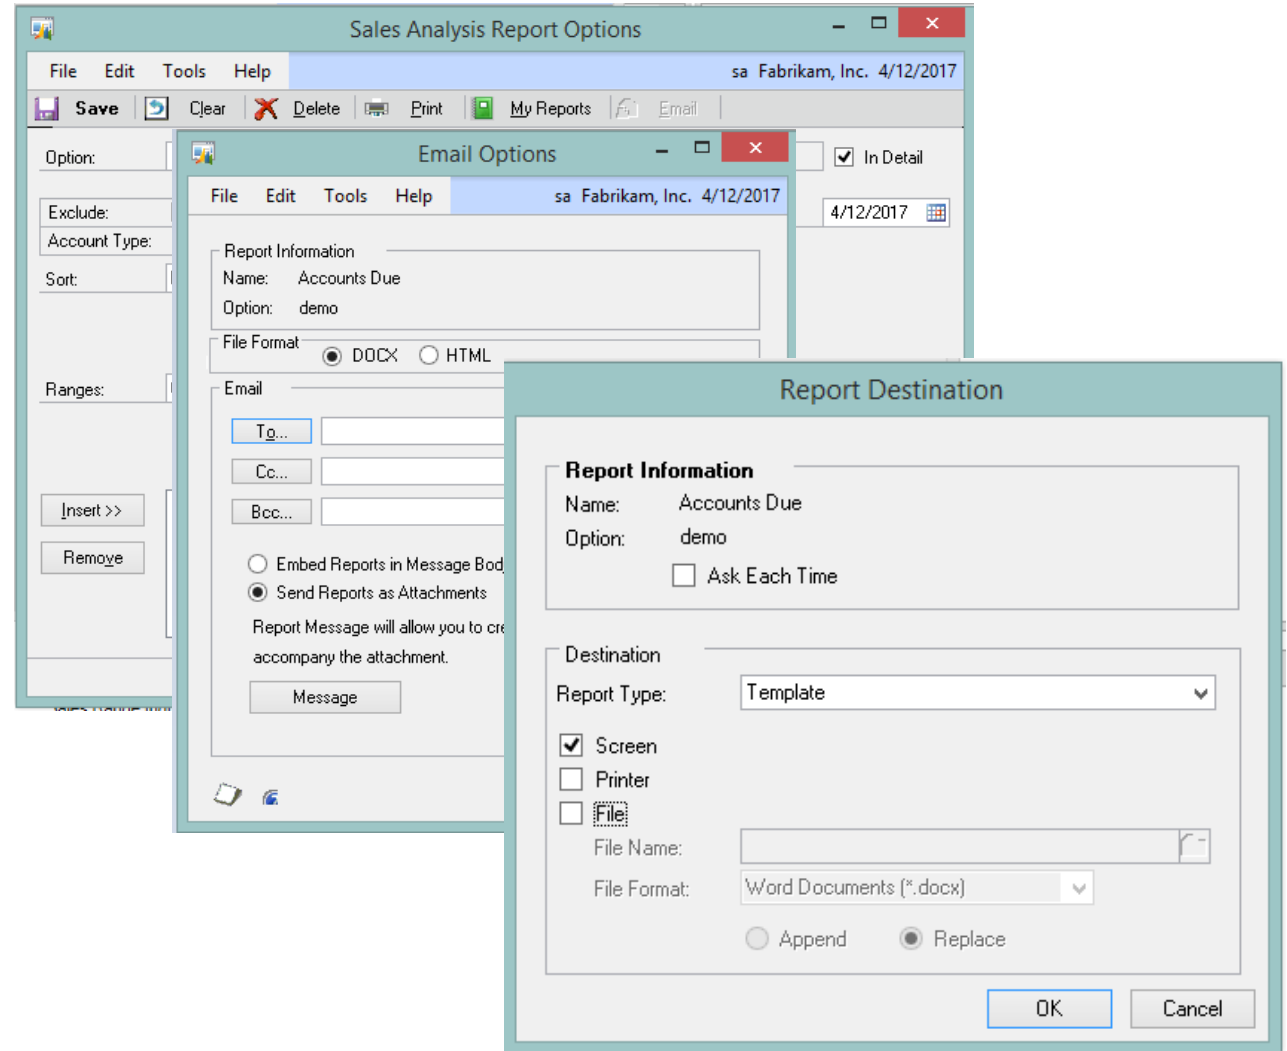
Sales Analysis Report Options

File Edit Tools Help sa Fabrikam, Inc. 4/12/2017

Save Clear Delete Print My Reports Email

Option:
Exclude:
Account Type:
Sort:
Ranges:
Insert >>
Remove

In Detail
4/12/2017

Email Options

File Edit Tools Help sa Fabrikam, Inc. 4/12/2017

Report Information
Name: Accounts Due
Option: demo

File Format DOCX HTML

Email
To...
Cc...
Bcc...

Embed Reports in Message Bod
Send Reports as Attachments
Report Message will allow you to cr
accompany the attachment.
Message

Report Destination

Report Information
Name: Accounts Due
Option: demo
Ask Each Time

Destination
Report Type: Template
Screen
Printer
File
File Name:
File Format: Word Documents (*.docx)
Append Replace

OK Cancel